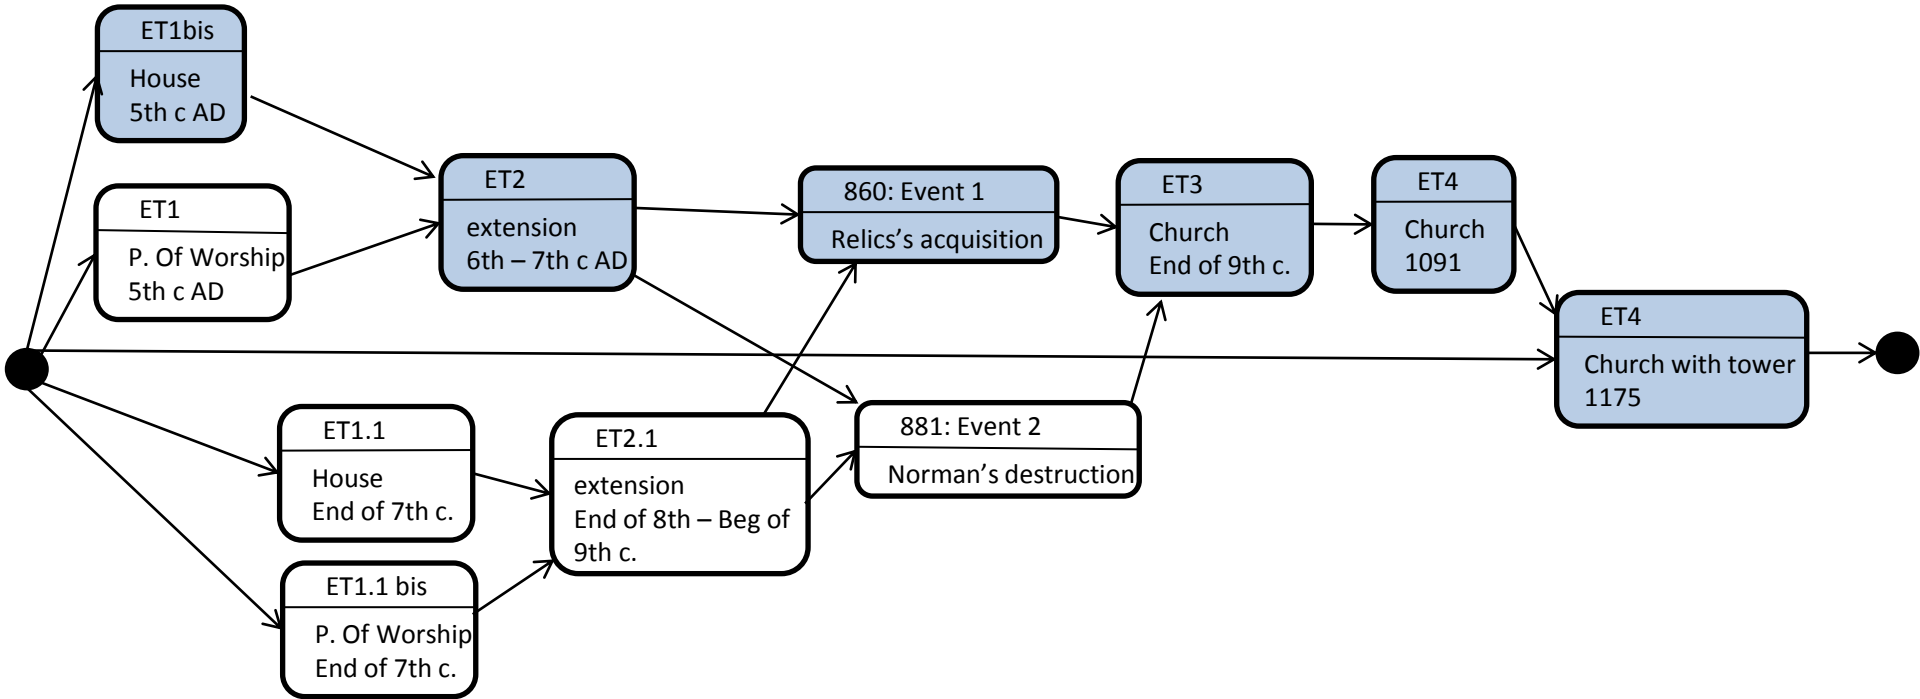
ET1bis
House
5th c AD

ET1
P. Of Worship
5th c AD

ET2
extension
6th – 7th c AD

860: Event 1
Relics's acquisition

ET3
Church
End of 9th c.

ET4
Church
1091

ET4
Church with tower
1175

ET1.1
House
End of 7th c.

ET2.1
extension
End of 8th – Beg of 9th c.

881: Event 2
Norman's destruction

ET1.1 bis
P. Of Worship
End of 7th c.